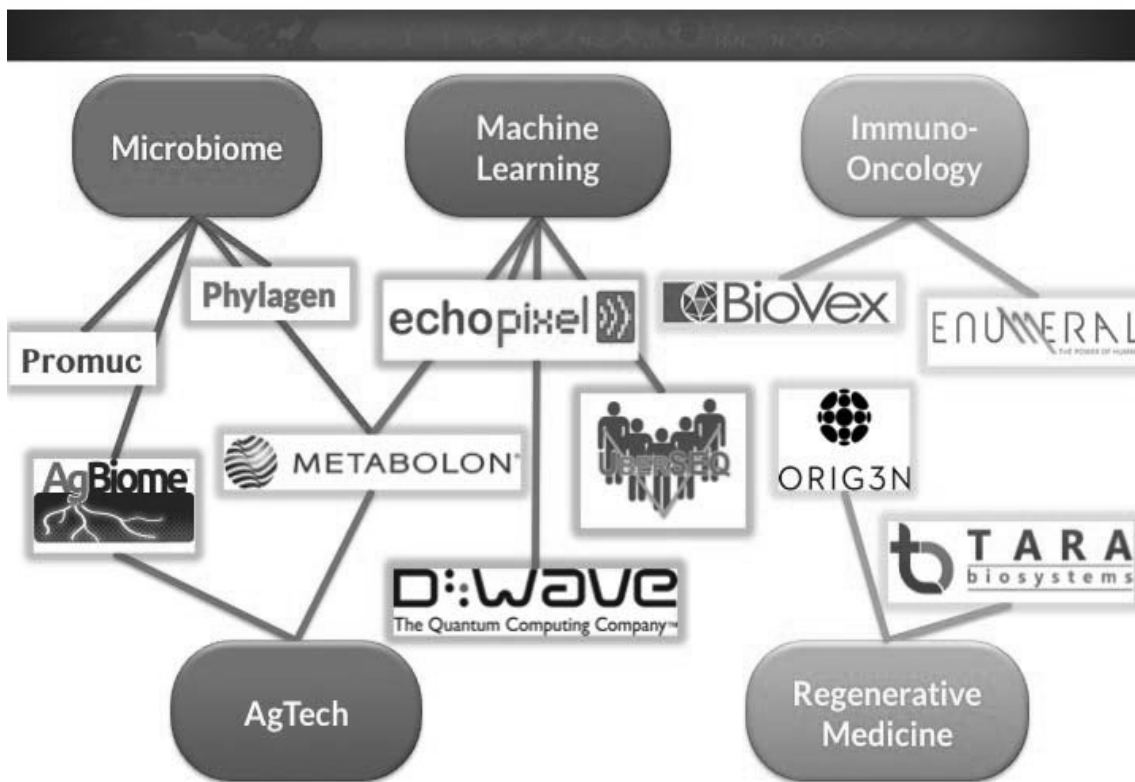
Microbiome

Machine Learning

Immuno-Oncology

Phylagen

echopixel

BioVex

ENUMERAL
THE POWER OF HUM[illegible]

Promuc

METABOLON

UBERSEQ

ORIG3N

AgBiome

TARA
biosystems

D:WAVE
The Quantum Computing Company™

AgTech

Regenerative Medicine